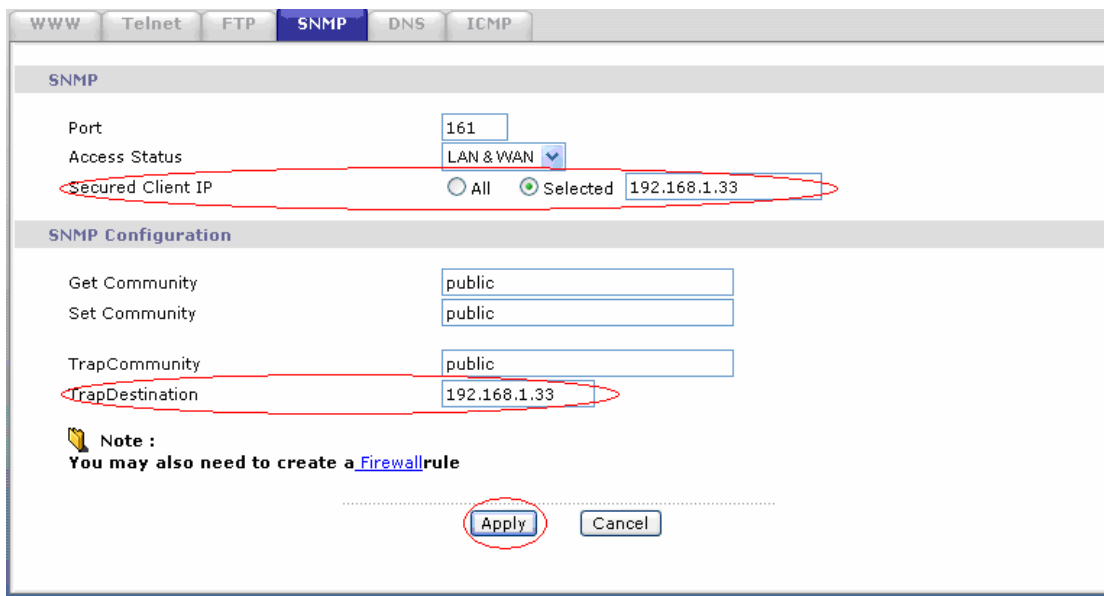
WWW Telnet FTP SNMP DNS ICMP

SNMP

Port 161
Access Status LAN & WAN
Secured Client IP All Selected 192.168.1.33

SNMP Configuration

Get Community public
Set Community public

TrapCommunity public
TrapDestination 192.168.1.33

Note :
You may also need to create a Firewallrule

Apply Cancel